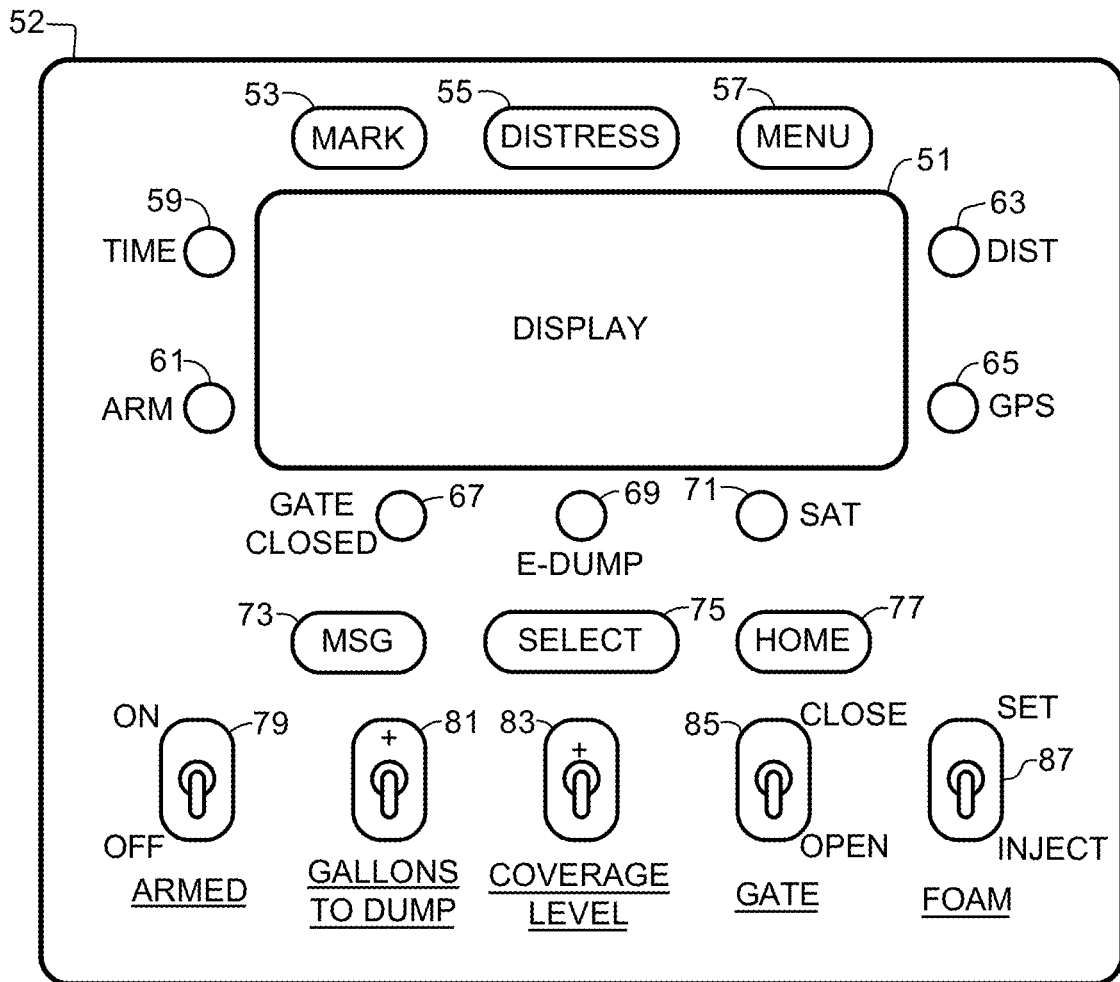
52

53 MARK
55 DISTRESS
57 MENU

51

59 TIME
DISPLAY
63 DIST

61 ARM
65 GPS

GATE CLOSED 67
69 E-DUMP
71 SAT

73 MSG
SELECT 75
HOME 77

ON 79 OFF ARMED

+ 81 GALLONS TO DUMP

83 + COVERAGE LEVEL

85 CLOSE OPEN GATE

SET 87 INJECT FOAM